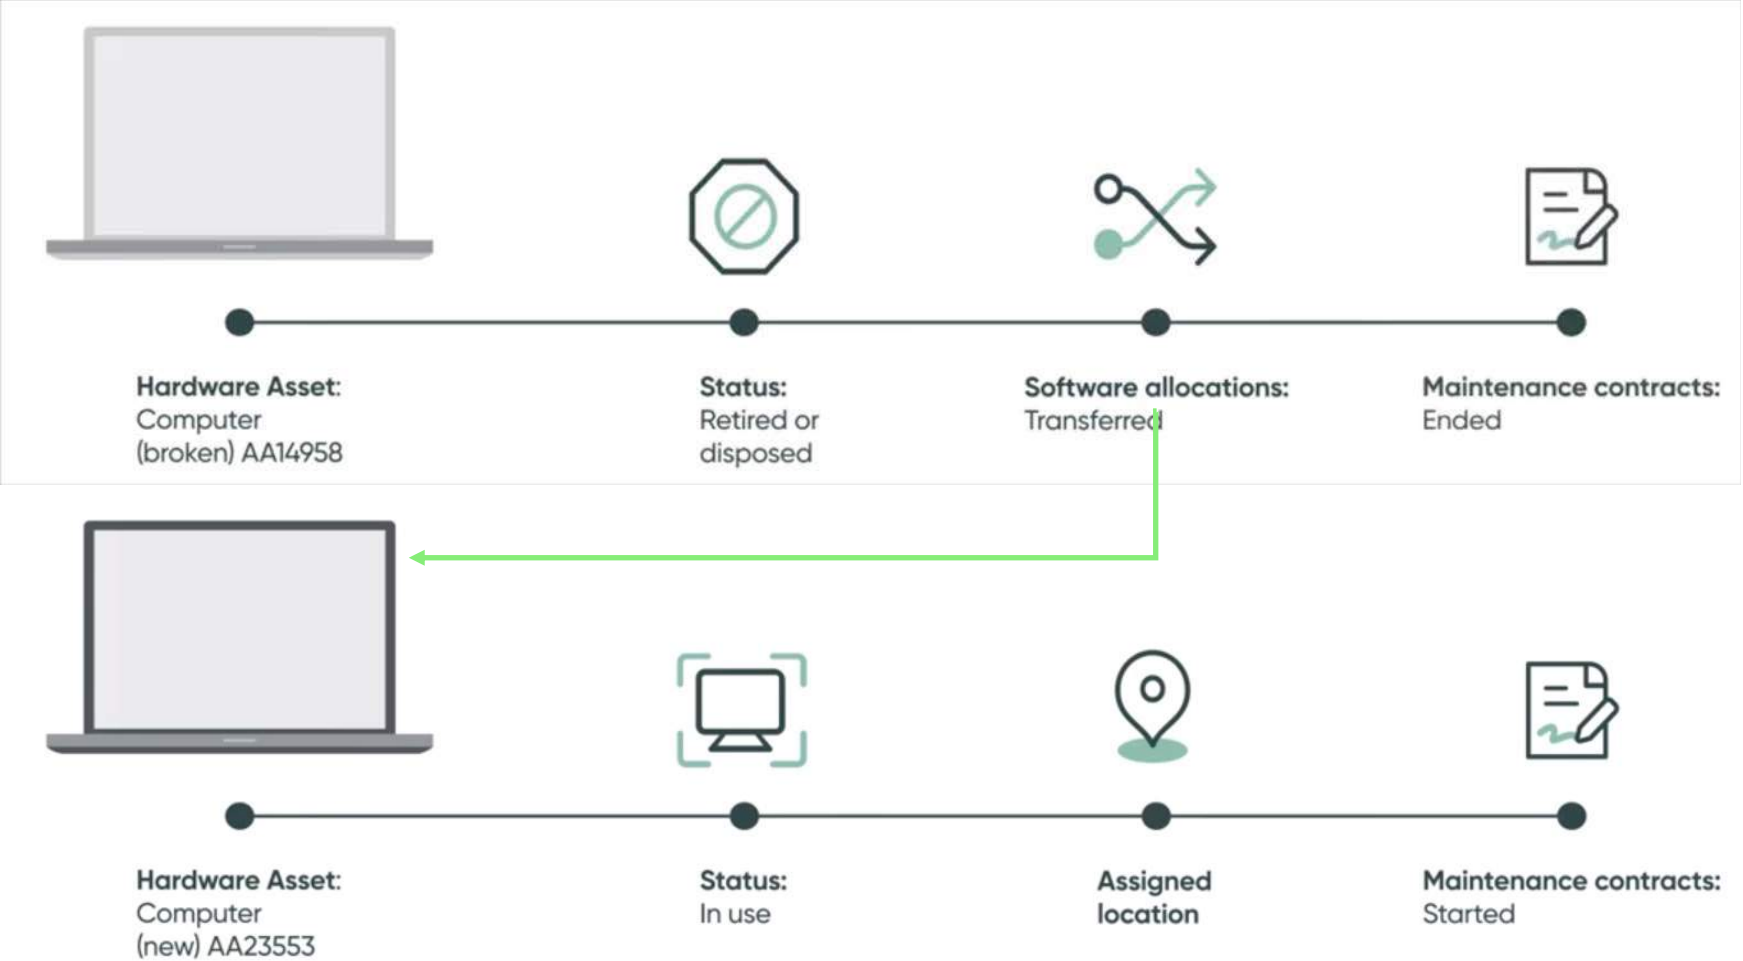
Hardware Asset:
Computer
(broken) AA14958

Status:
Retired or
disposed

Software allocations:
Transferred

Maintenance contracts:
Ended

Hardware Asset:
Computer
(new) AA23553

Status:
In use

Assigned
location

Maintenance contracts:
Started